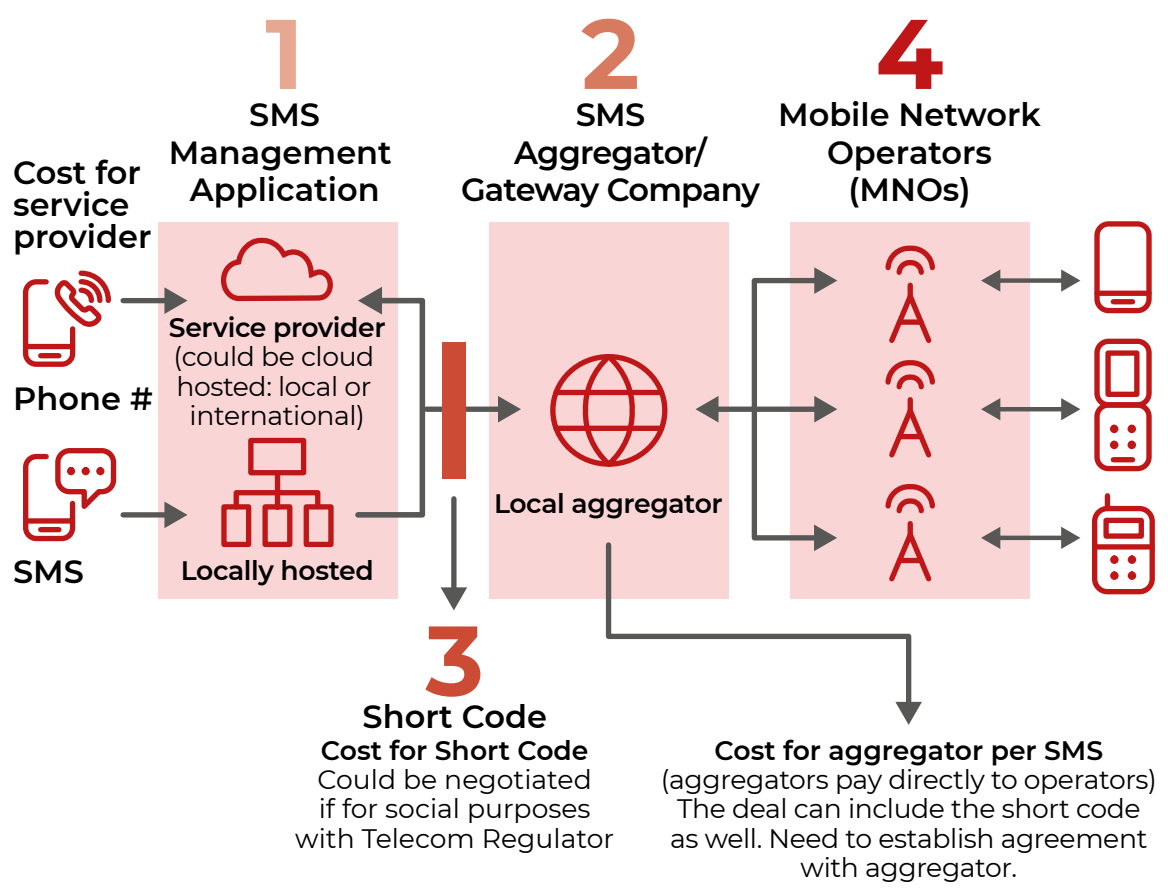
Cost for service provider

Phone #

SMS

1
SMS Management Application

Service provider (could be cloud hosted: local or international)

Locally hosted

2
SMS Aggregator/ Gateway Company

Local aggregator

4
Mobile Network Operators (MNOs)

3
Short Code
Cost for Short Code
Could be negotiated if for social purposes with Telecom Regulator

Cost for aggregator per SMS
(aggregators pay directly to operators)
The deal can include the short code as well. Need to establish agreement with aggregator.